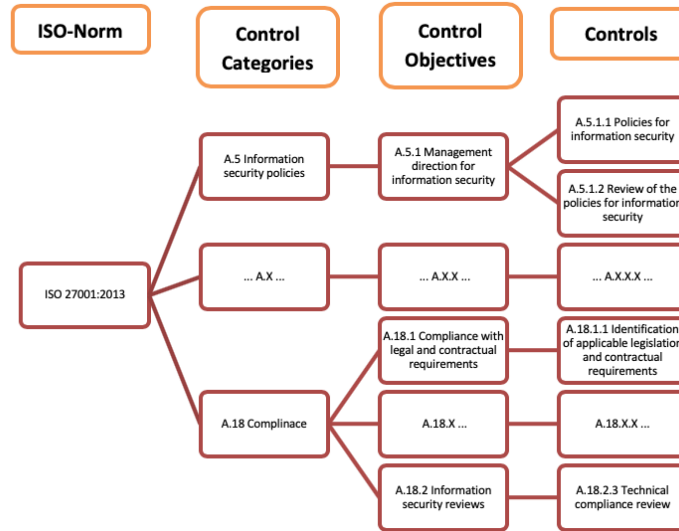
ISO-Norm

Control Categories

Control Objectives

Controls

ISO 27001:2013

A.5 Information security policies

A.5.1 Management direction for information security

A.5.1.1 Policies for information security

A.5.1.2 Review of the policies for informatior security

... A.X ...

... A.X.X ...

... A.X.X.X ...

A.18 Complinace

A.18.1 Compliance with legal and contractual requirements

A.18.1.1 Identification of applicable legislation and contractual requirements

A.18.X ...

A.18.X.X ...

A.18.2 Information security reviews

A.18.2.3 Technical compliance review